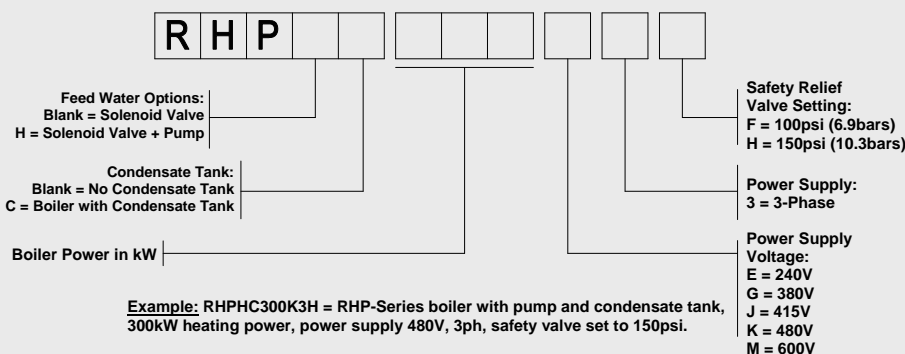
R H P

Feed Water Options:
Blank = Solenoid Valve
H = Solenoid Valve + Pump

Condensate Tank:
Blank = No Condensate Tank
C = Boiler with Condensate Tank

Boiler Power in kW

Safety Relief Valve Setting:
F = 100psi (6.9bars)
H = 150psi (10.3bars)

Power Supply:
3 = 3-Phase

Power Supply Voltage:
E = 240V
G = 380V
J = 415V
K = 480V
M = 600V

Example: RHPHC300K3H = RHP-Series boiler with pump and condensate tank, 300kW heating power, power supply 480V, 3ph, safety valve set to 150psi.